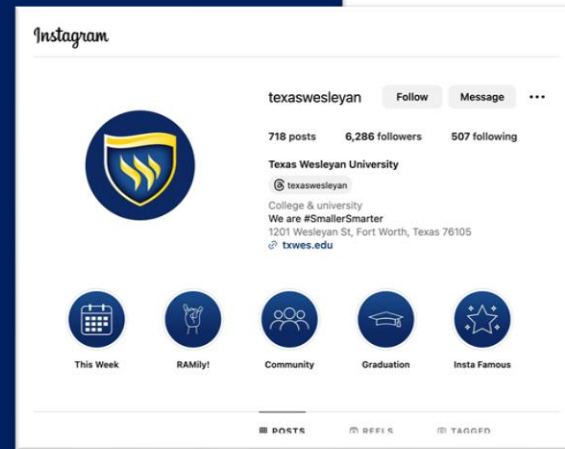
Instagram

texaswesleyan Follow Message •••

718 posts 6,286 followers 507 following

Texas Wesleyan University

texaswesleyan

College & university
We are #SmallerSmarter
1201 Wesleyan St, Fort Worth, Texas 76105
txwes.edu

This Week
RAMily!
Community
Graduation
Insta Famous

POSTS REELS TAGGED